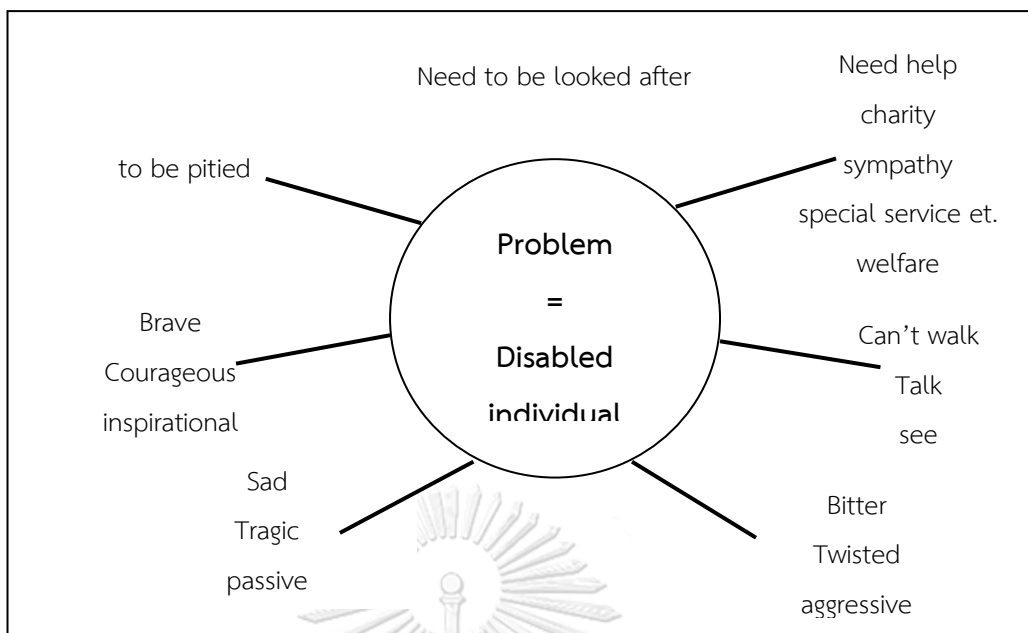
Need to be looked after

Need help
charity
sympathy
special service et.
welfare

to be pitied

Problem
=
Disabled
individual

Brave
Courageous
inspirational

Can't walk
Talk
see

Sad
Tragic
passive

Bitter
Twisted
aggressive